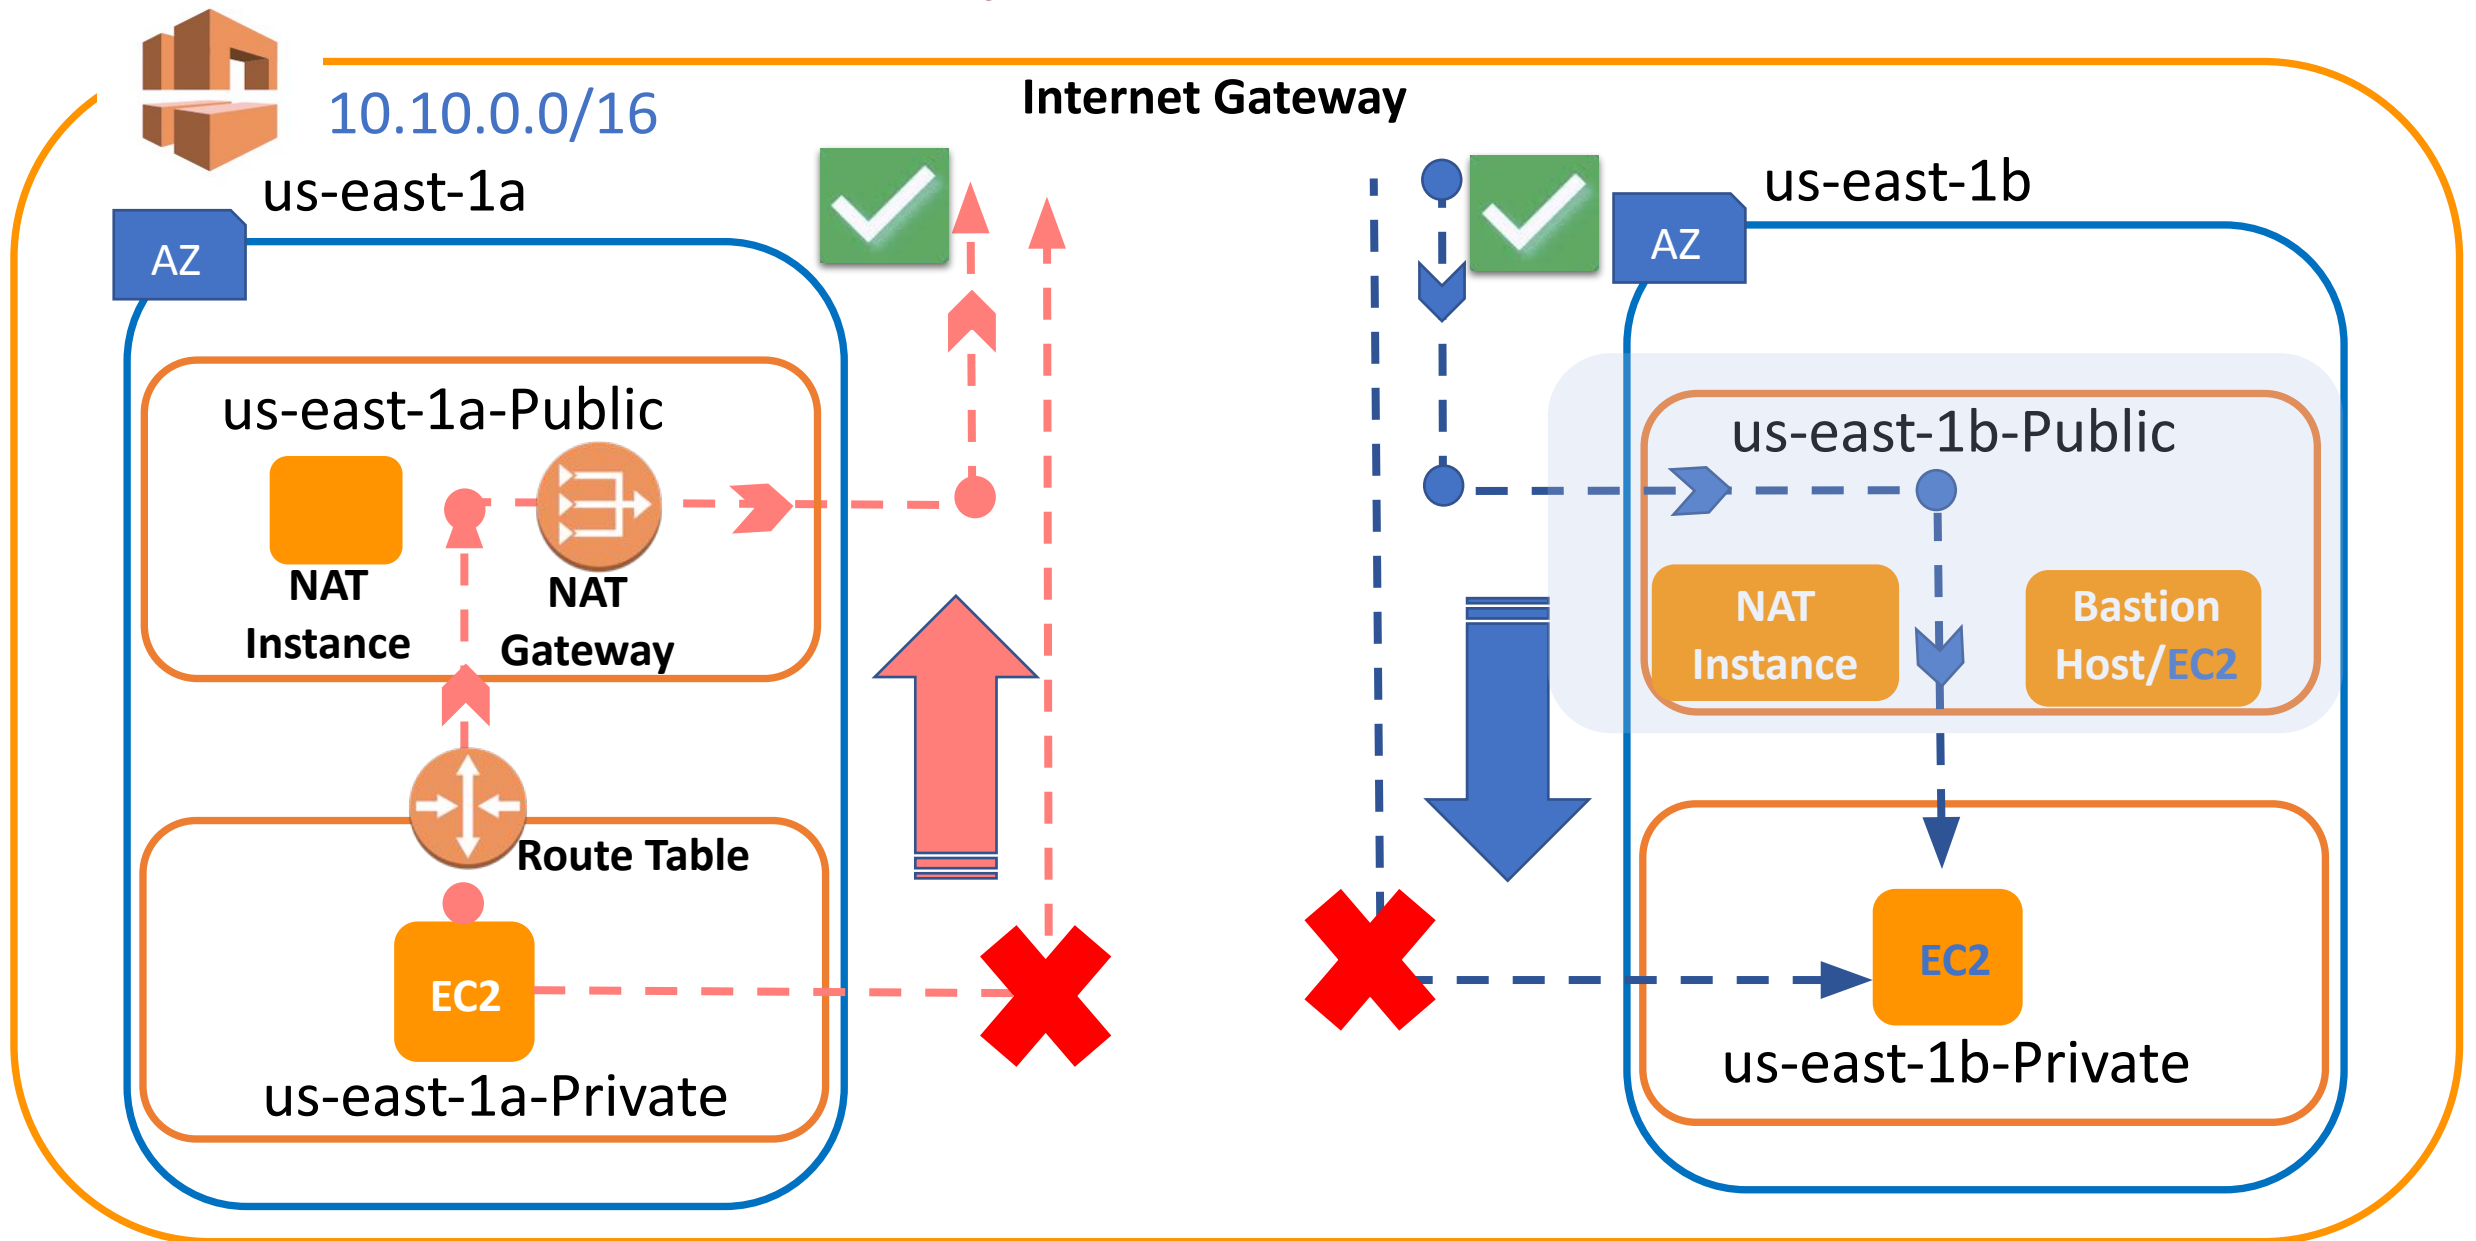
10.10.0.0/16

Internet Gateway

us-east-1a

AZ

us-east-1a-Public

NAT Instance

NAT Gateway

Route Table

EC2

us-east-1a-Private

us-east-1b

AZ

us-east-1b-Public

NAT Instance

Bastion Host/EC2

EC2

us-east-1b-Private